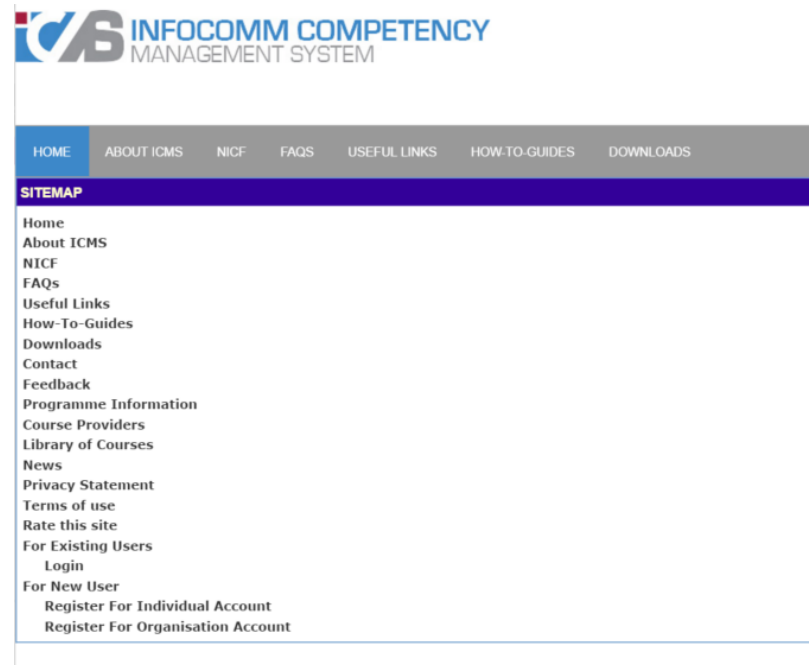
ICMS INFOCOMM COMPETENCY MANAGEMENT SYSTEM

HOME ABOUT ICMS NICF FAQS USEFUL LINKS HOW-TO-GUIDES DOWNLOADS

SITEMAP

Home
About ICMS
NICF
FAQs
Useful Links
How-To-Guides
Downloads
Contact
Feedback
Programme Information
Course Providers
Library of Courses
News
Privacy Statement
Terms of use
Rate this site
For Existing Users
Login
For New User
Register For Individual Account
Register For Organisation Account